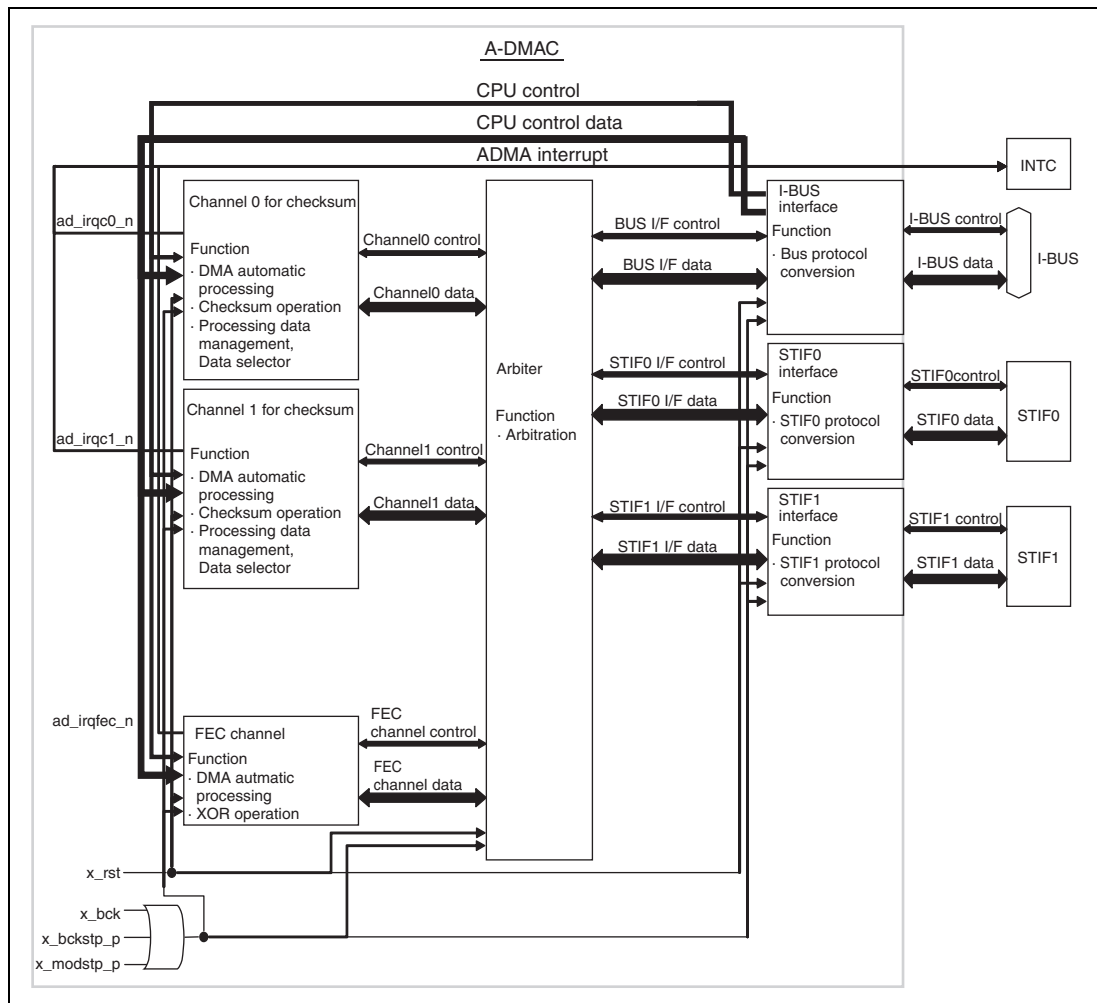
A-DMAC

CPU control

CPU control data

ADMA interrupt

INTC

ad_irqc0_n

Channel 0 for checksum

Function
· DMA automatic processing
· Checksum operation
· Processing data management, Data selector

Channel0 control

Channel0 data

Arbiter

Function
· Arbitration

BUS I/F control

BUS I/F data

I-BUS interface

Function
· Bus protocol conversion

I-BUS control

I-BUS data

I-BUS

STIF0 I/F control

STIF0 I/F data

STIF0 interface

Function
· STIF0 protocol conversion

STIF0control

STIF0 data

STIF0

ad_irqc1_n

Channel 1 for checksum

Function
· DMA automatic processing
· Checksum operation
· Processing data management, Data selector

Channel1 control

Channel1 data

STIF1 I/F control

STIF1 I/F data

STIF1 interface

Function
· STIF1 protocol conversion

STIF1 control

STIF1 data

STIF1

ad_irqfec_n

FEC channel

Function
· DMA autmatic processing
· XOR operation

FEC channel control

FEC channel data

x_rst

x_bck

x_bckstp_p

x_modstp_p